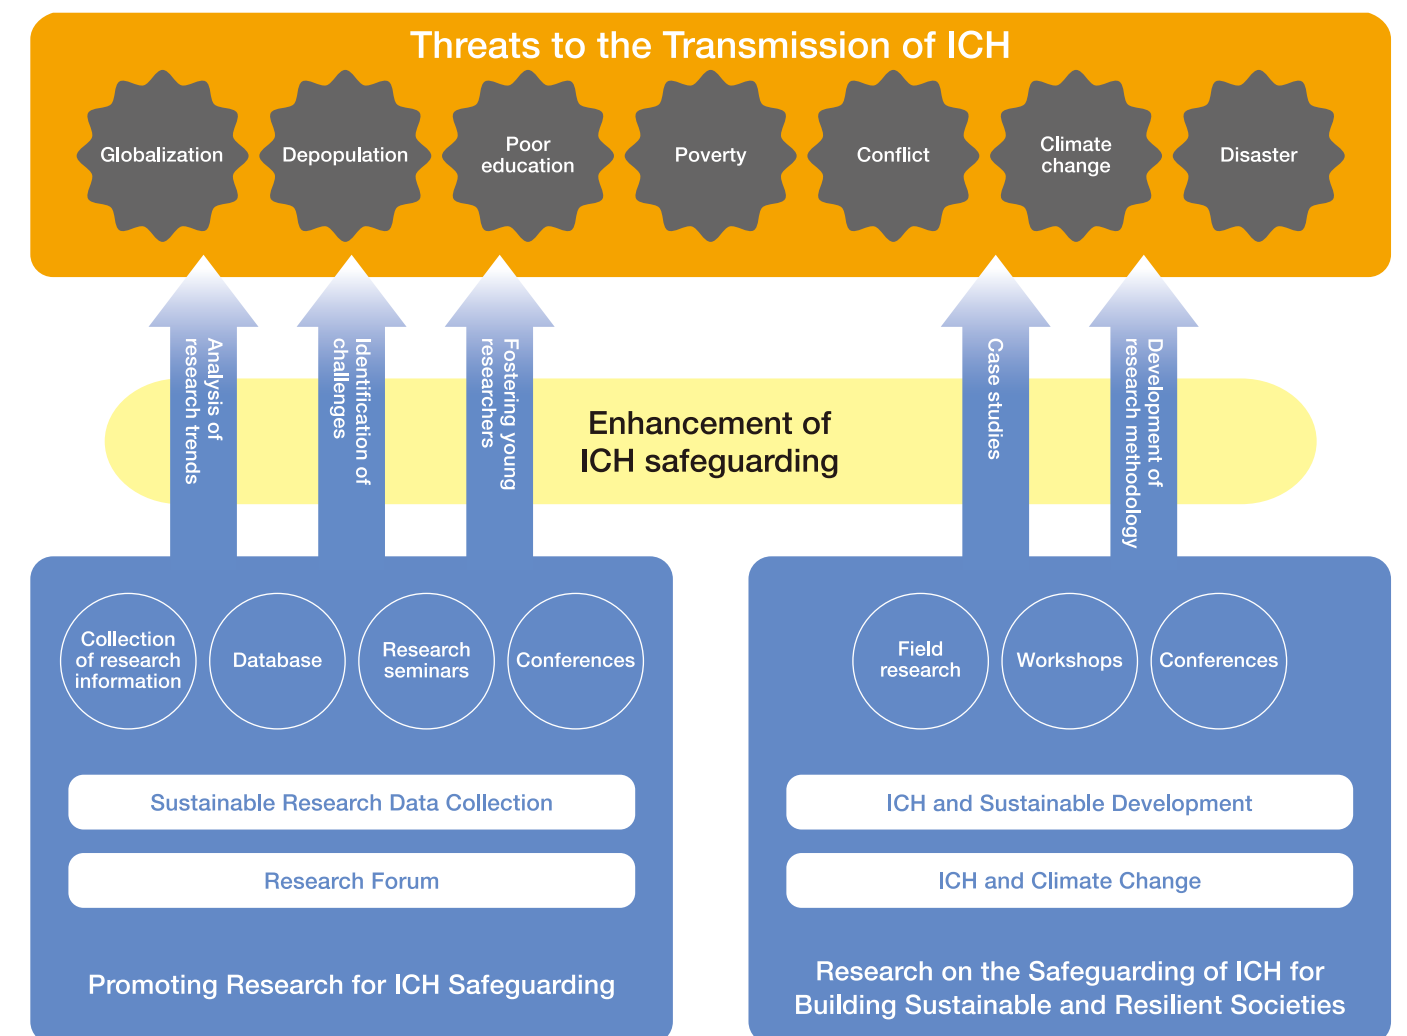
Threats to the Transmission of ICH

Globalization

Depopulation

Poor education

Poverty

Conflict

Climate change

Disaster

Analysis of research trends

Identification of challenges

Fostering young researchers

Enhancement of ICH safeguarding

Case studies

Development of research methodology

Collection of research information

Database

Research seminars

Conferences

Sustainable Research Data Collection

Research Forum

Promoting Research for ICH Safeguarding

Field research

Workshops

Conferences

ICH and Sustainable Development

ICH and Climate Change

Research on the Safeguarding of ICH for Building Sustainable and Resilient Societies